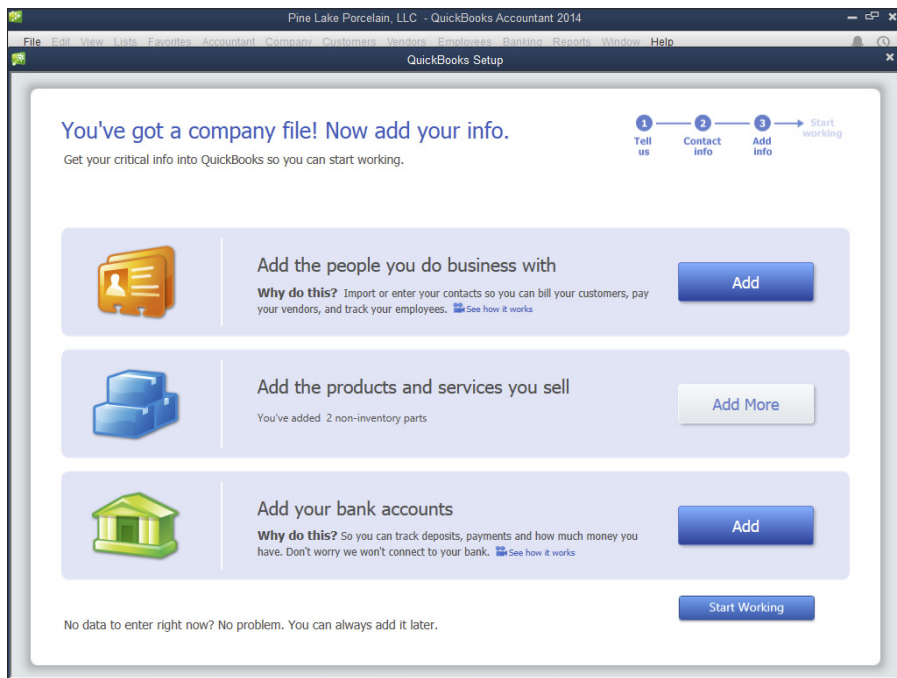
Pine Lake Porcelain, LLC - QuickBooks Accountant 2014

File Edit View Lists Favorites Accountant Company Customers Vendors Employees Banking Reports Window Help

QuickBooks Setup

You've got a company file! Now add your info.

Get your critical info into QuickBooks so you can start working.

1 Tell us 2 Contact info 3 Add info Start working

Add the people you do business with

**Why do this?** Import or enter your contacts so you can bill your customers, pay your vendors, and track your employees. See how it works

Add

Add the products and services you sell

You've added 2 non-inventory parts

Add More

Add your bank accounts

**Why do this?** So you can track deposits, payments and how much money you have. Don't worry we won't connect to your bank. See how it works

Add

Start Working

No data to enter right now? No problem. You can always add it later.